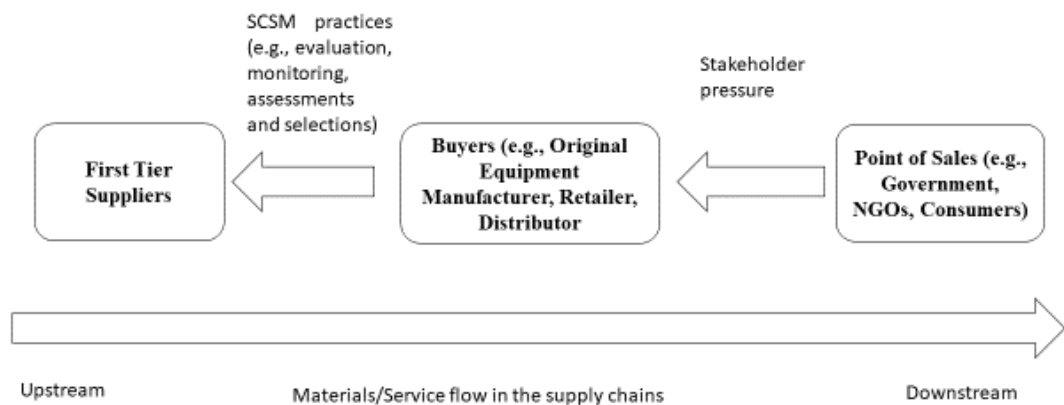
SCSM practices (e.g., evaluation, monitoring, assessments and selections)

Stakeholder pressure

First Tier Suppliers

Buyers (e.g., Original Equipment Manufacturer, Retailer, Distributor

Point of Sales (e.g., Government, NGOs, Consumers)

Upstream

Materials/Service flow in the supply chains

Downstream